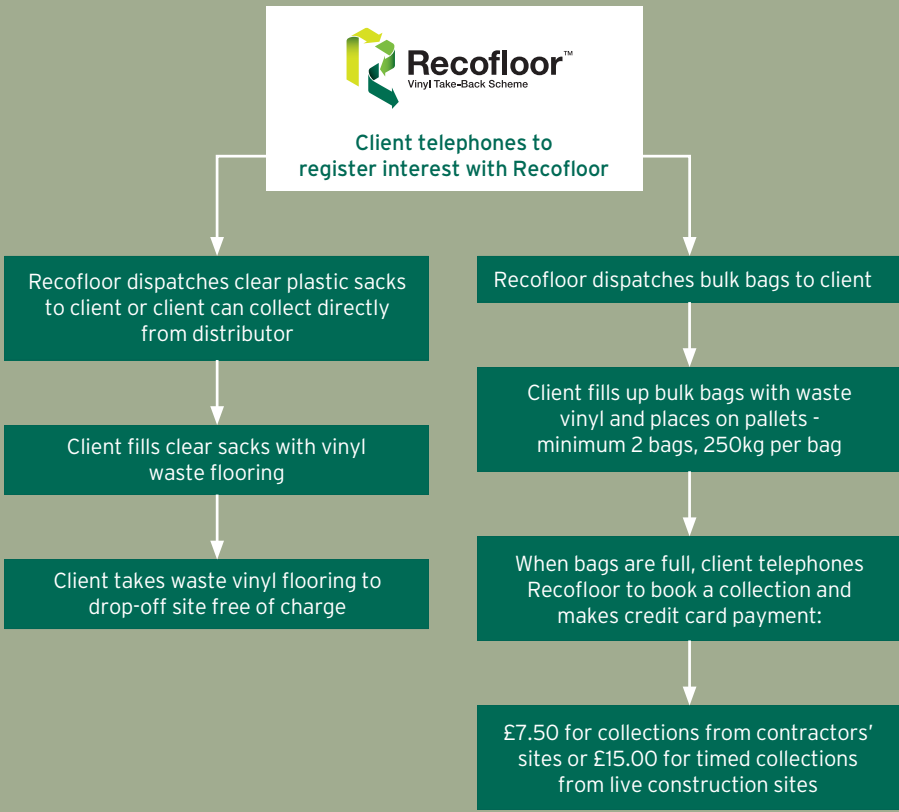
Recofloor™
Vinyl Take-Back Scheme

Client telephones to register interest with Recofloor

Recofloor dispatches clear plastic sacks to client or client can collect directly from distributor

Client fills clear sacks with vinyl waste flooring

Client takes waste vinyl flooring to drop-off site free of charge

Recofloor dispatches bulk bags to client

Client fills up bulk bags with waste vinyl and places on pallets - minimum 2 bags, 250kg per bag

When bags are full, client telephones Recofloor to book a collection and makes credit card payment:

£7.50 for collections from contractors' sites or £15.00 for timed collections from live construction sites